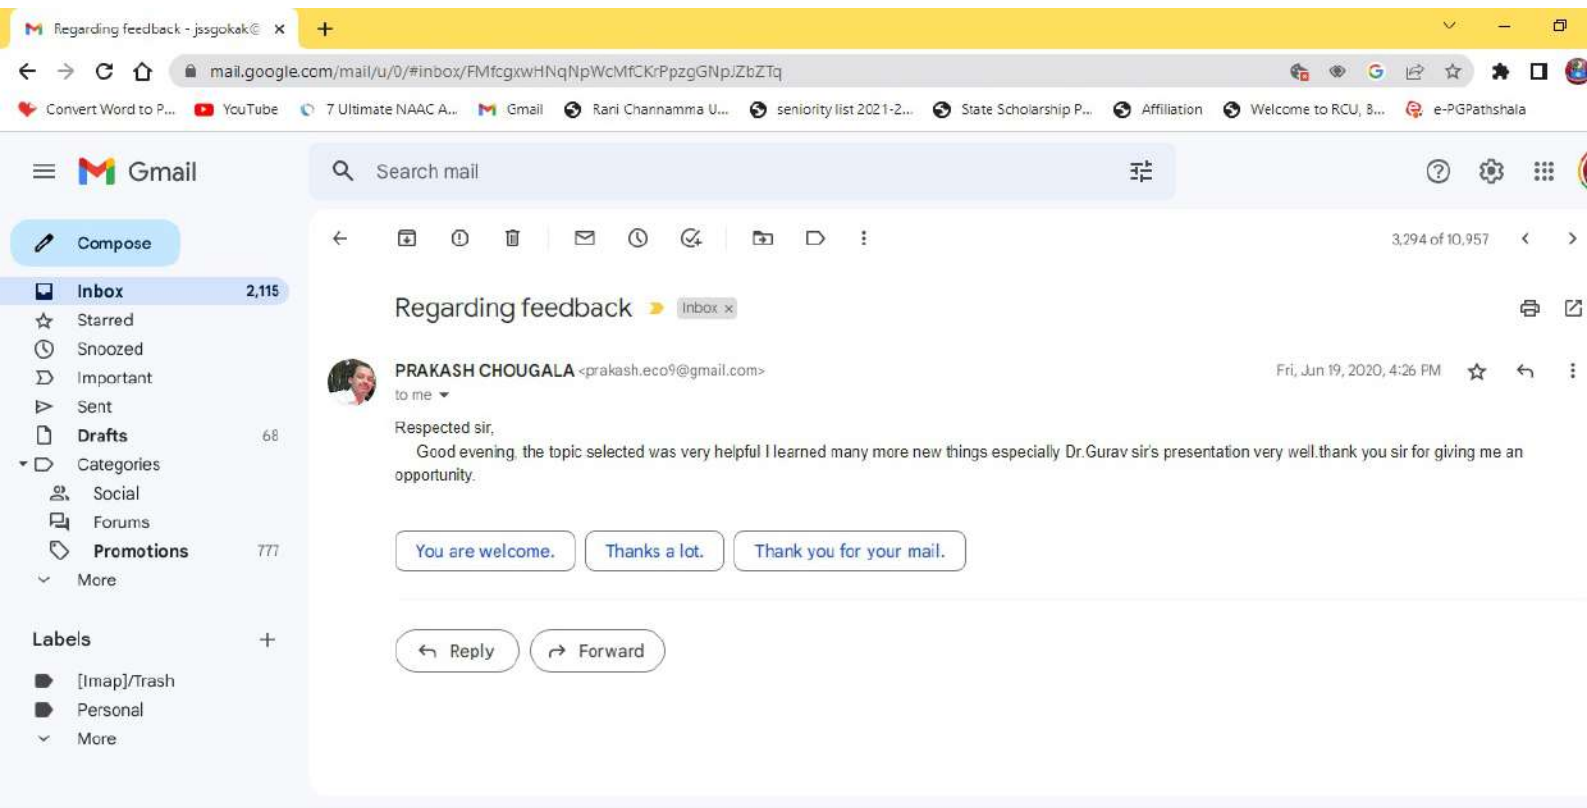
Regarding feedback - jssgokak@ ×
+

mail.google.com/mail/u/0/#inbox/FMfcgxwHNqNpWcMfCKrPpzgGNpJZbZTq

Convert Word to P... YouTube 7 Ultimate NAAC A... Gmail Rani Channamma U... seniority list 2021-2... State Scholarship P... Affiliation Welcome to RCU, B... e-PGPathshala

Gmail

Search mail

Compose

Inbox 2,115
Starred
Snoozed
Important
Sent
Drafts 68
Categories
Social
Forums
Promotions 777
More

Labels +
[Imap]/Trash
Personal
More

3,294 of 10,957

Regarding feedback Inbox ×

PRAKASH CHOUGALA <prakash.eco9@gmail.com>
to me

Fri, Jun 19, 2020, 4:26 PM

Respected sir,
Good evening, the topic selected was very helpful I learned many more new things especially Dr.Gurav sir's presentation very well.thank you sir for giving me an opportunity.

You are welcome. Thanks a lot. Thank you for your mail.

Reply Forward